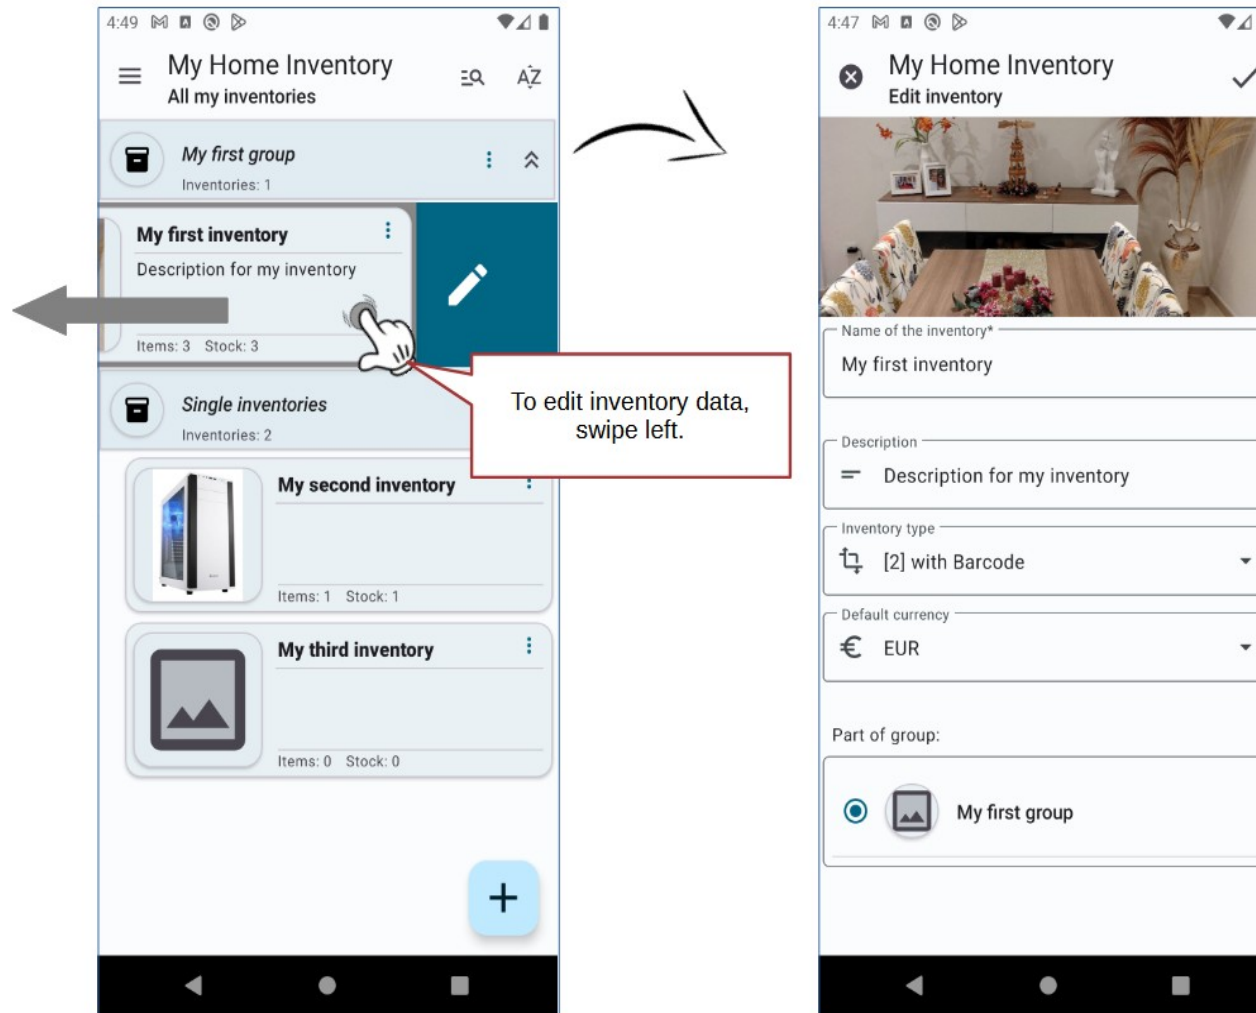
4:49

My Home Inventory
All my inventories

AZ

My first group
Inventories: 1

My first inventory
Description for my inventory
Items: 3 Stock: 3

Single inventories
Inventories: 2

My second inventory
Items: 1 Stock: 1

My third inventory
Items: 0 Stock: 0

+

To edit inventory data, swipe left.

4:47

My Home Inventory
Edit inventory

Name of the inventory*
My first inventory

Description
Description for my inventory

Inventory type
[2] with Barcode

Default currency
€ EUR

Part of group:

My first group